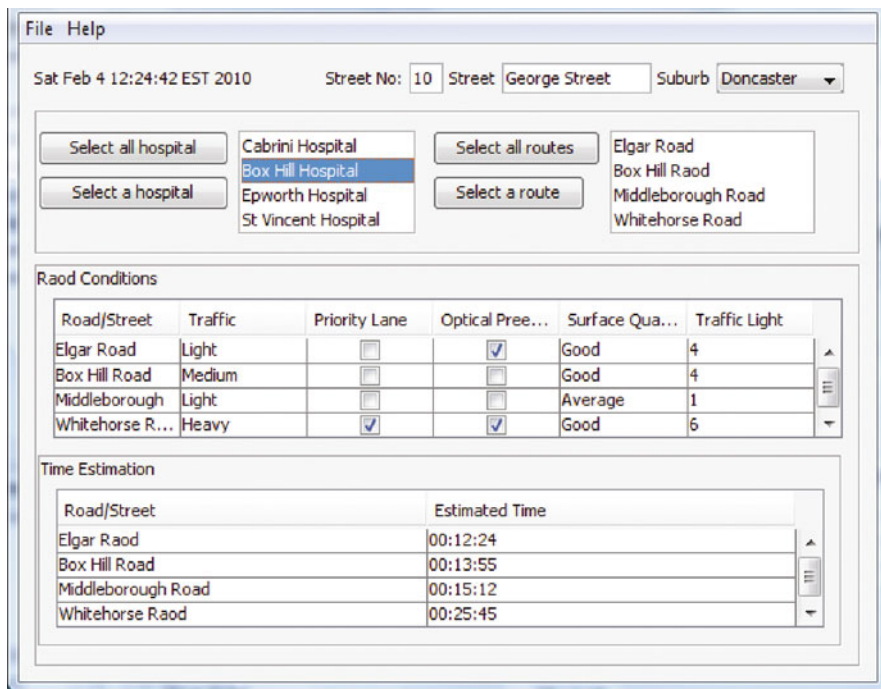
File Help

Sat Feb 4 12:24:42 EST 2010

Street No: 10 Street George Street Suburb Doncaster

Select all hospital

Select a hospital

Cabrini Hospital
Box Hill Hospital
Epworth Hospital
St Vincent Hospital

Select all routes

Select a route

Elgar Road
Box Hill Raod
Middleborough Road
Whitehorse Road

Raod Conditions

| Road/Street | Traffic | Priority Lane | Optical Pree... | Surface Qua... | Traffic Light |
|---|---|---|---|---|---|
| Elgar Road | Light | ☐ | ☑ | Good | 4 |
| Box Hill Road | Medium | ☐ | ☐ | Good | 4 |
| Middleborough | Light | ☐ | ☐ | Average | 1 |
| Whitehorse R... | Heavy | ☑ | ☑ | Good | 6 |

Time Estimation

| Road/Street | Estimated Time |
|---|---|
| Elgar Raod | 00:12:24 |
| Box Hill Road | 00:13:55 |
| Middleborough Road | 00:15:12 |
| Whitehorse Raod | 00:25:45 |